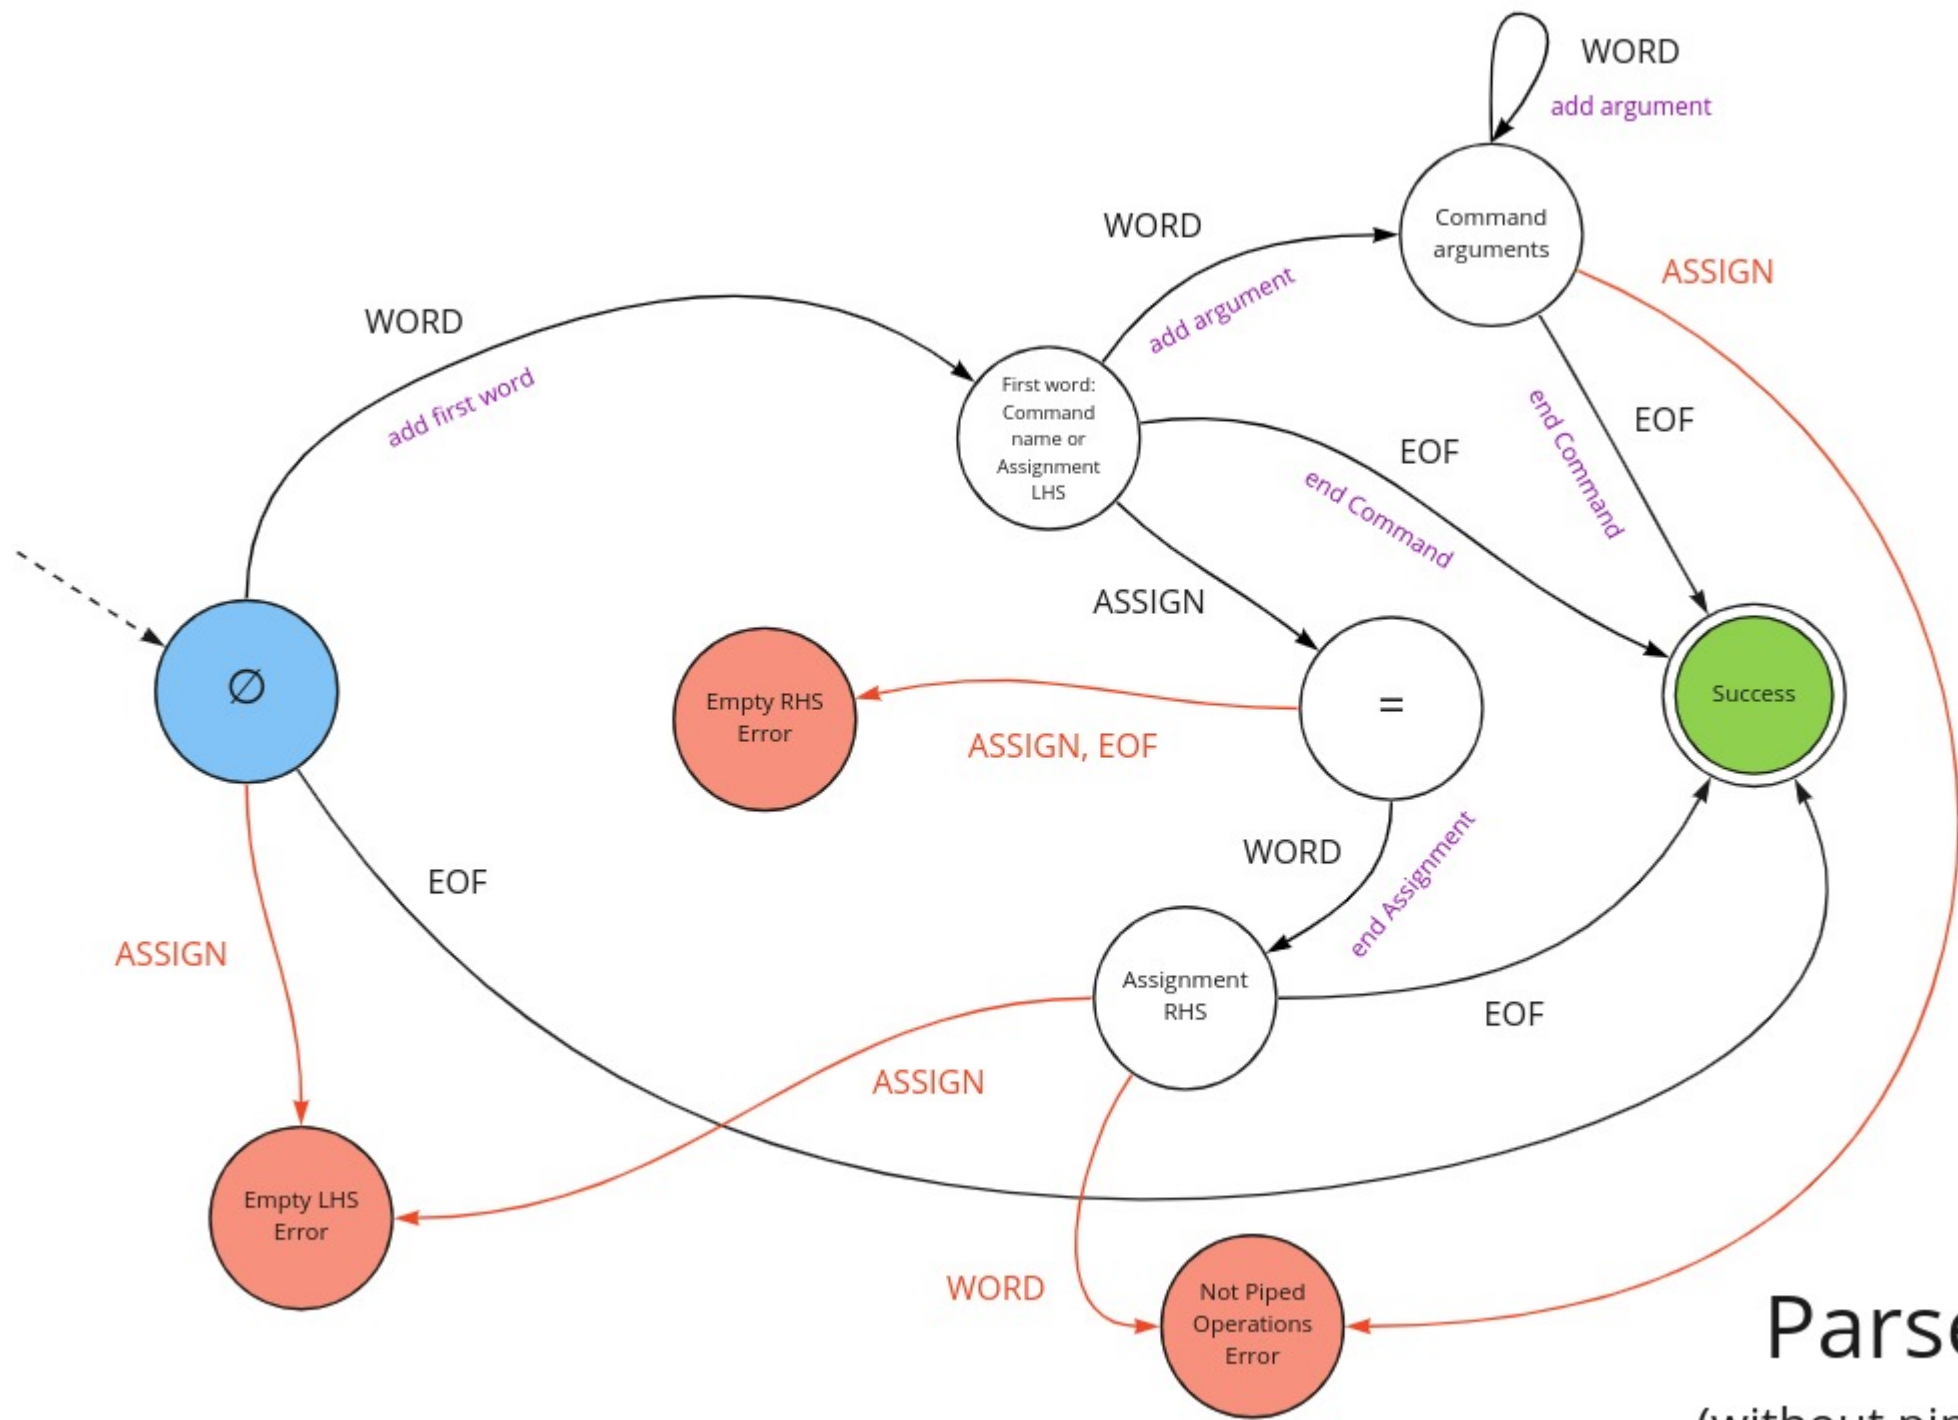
WORD
add argument

Command arguments

WORD
add argument

ASSIGN

WORD
add first word

First word: Command name or Assignment LHS

EOF
end Command

end Command
EOF

ASSIGN

∅

Empty RHS Error

=

ASSIGN, EOF

Success

WORD

end Assignment

EOF

ASSIGN

Assignment RHS

EOF

ASSIGN

Empty LHS Error

WORD

Not Piped Operations Error

Pars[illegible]

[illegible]